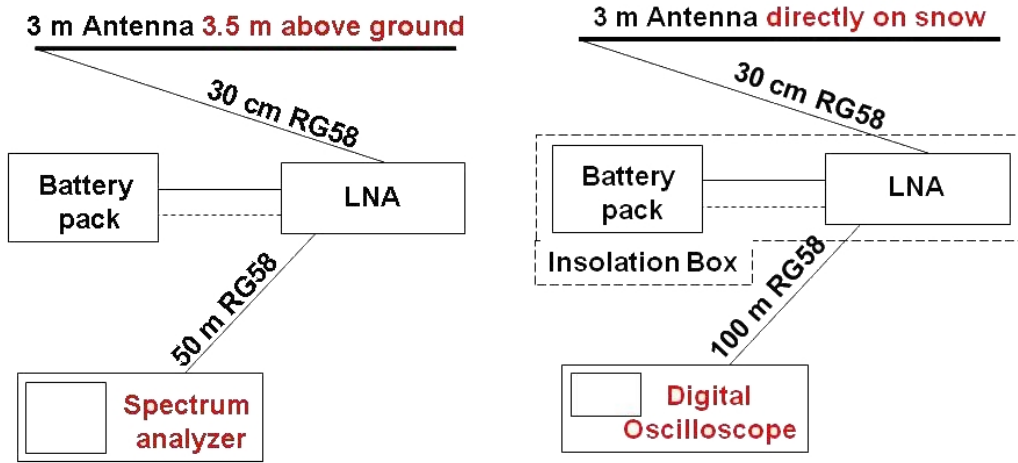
3 m Antenna 3.5 m above ground

30 cm RG58

Battery pack

LNA

50 m RG58

Spectrum analyzer

3 m Antenna directly on snow

30 cm RG58

Battery pack

LNA

Insolation Box

100 m RG58

Digital Oscilloscope